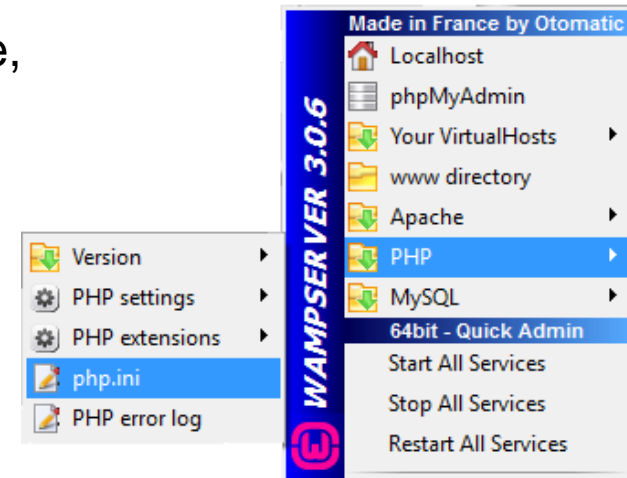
e,

WAMPSERVER 3.0.6

Made in France by Otomatic
Localhost
phpMyAdmin
Your VirtualHosts
www directory
Apache
PHP
MySQL
64bit - Quick Admin
Start All Services
Stop All Services
Restart All Services

Version
PHP settings
PHP extensions
php.ini
PHP error log